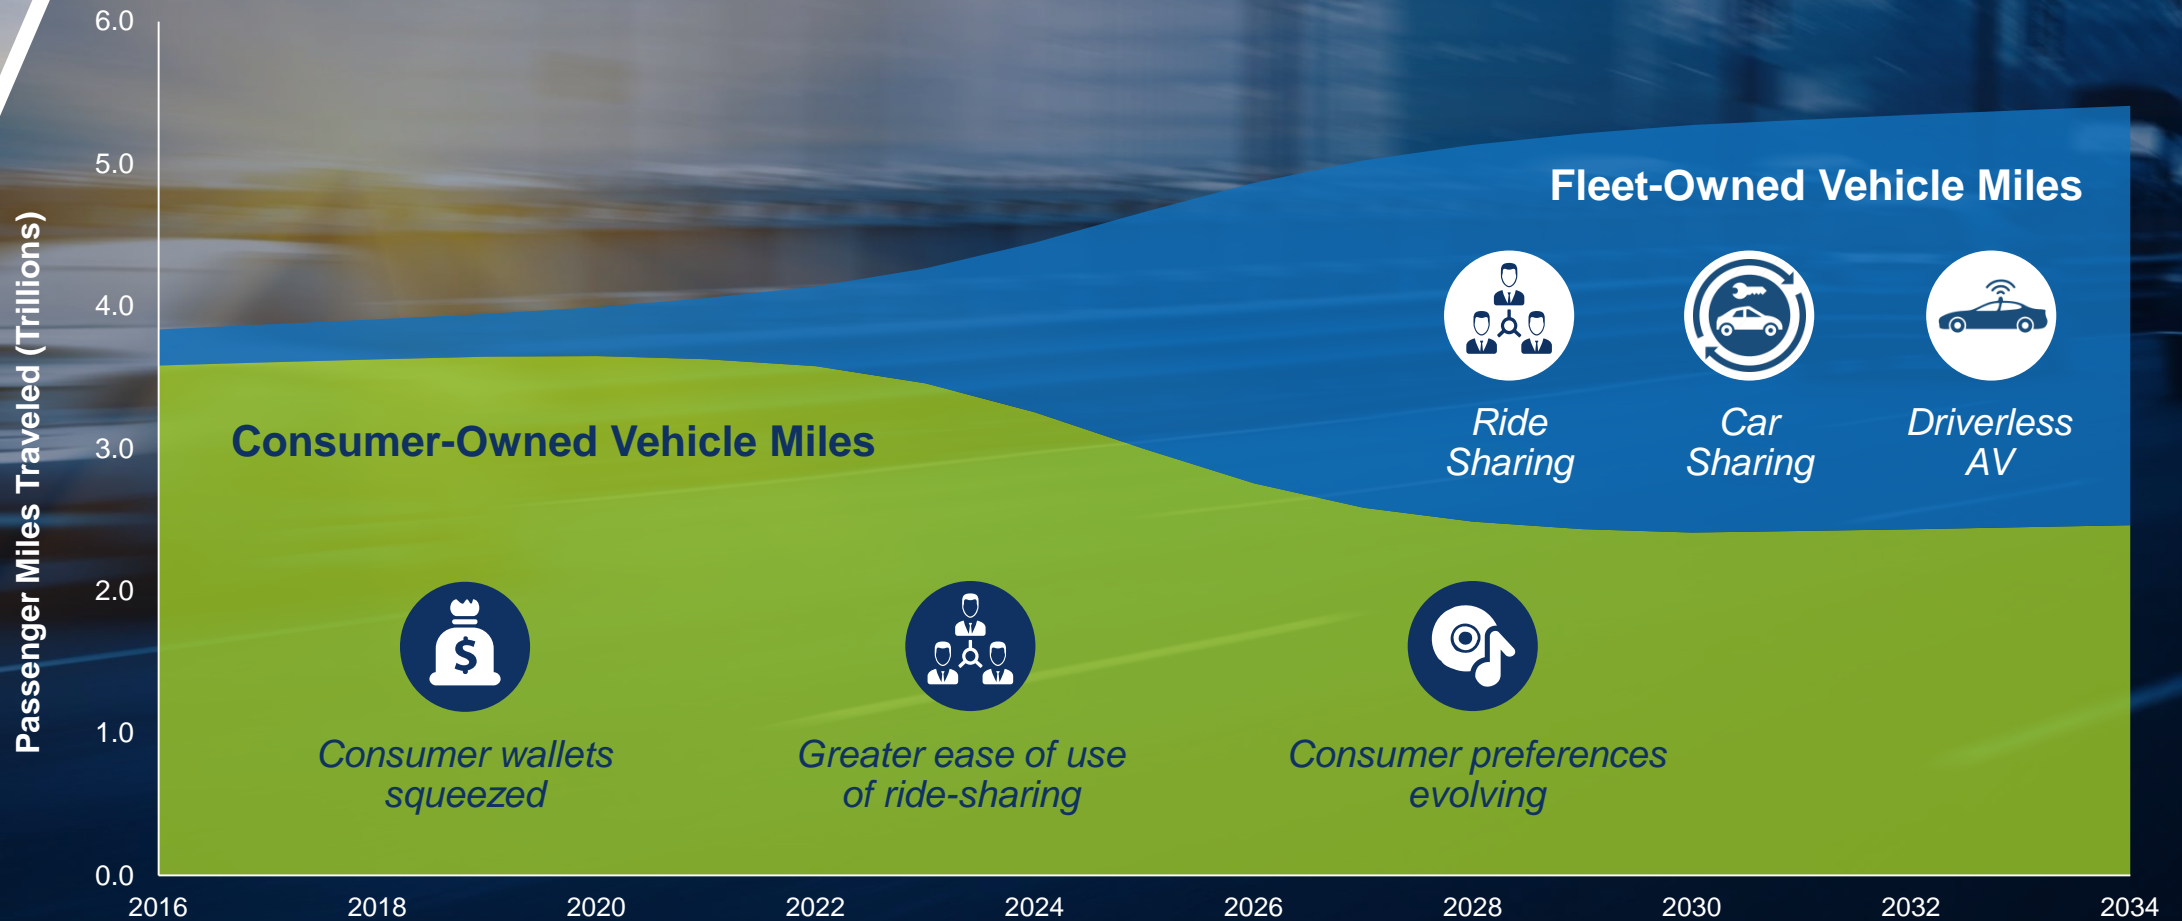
Passenger Miles Traveled (Trillions)

6.0
5.0
4.0
3.0
2.0
1.0
0.0

2016 2018 2020 2022 2024 2026 2028 2030 2032 2034

Fleet-Owned Vehicle Miles

Ride Sharing

Car Sharing

Driverless AV

Consumer-Owned Vehicle Miles

Consumer wallets squeezed

Greater ease of use of ride-sharing

Consumer preferences evolving